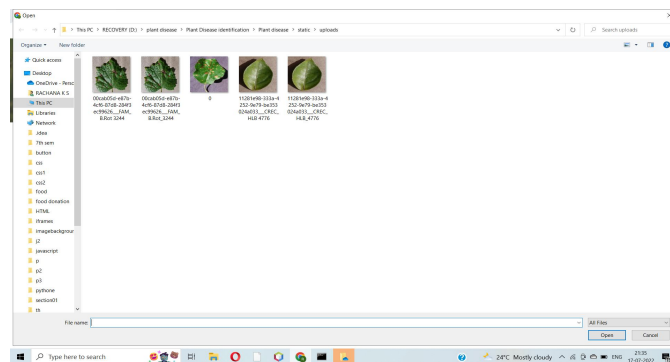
Open

This PC > RECOVERY (D:) > plant diseise > Plant Disease identification > Plant disease > static > uploads

Search uploads

Organize ▾ New folder

Quick access
Desktop
OneDrive - Perso
RACHANA K S
This PC
Libraries
Network
.idea
7th sem
button
css
css1
css2
food
food donation
HTML
iframes
imagebackgrour
j2
javascript
p
p2
p3
pythone
section01
ts

00cab05d-e87b-4cf6-87e8-2841ec99626..._FAM_B.Rot 3244

00cab05d-e87b-4cf6-87e8-2841ec99626..._FAM_B.Rot_3244

0

11281e98-333a-4252-9e79-be353024a033___CREC_HLB 4776

11281e98-333a-4252-9e79-be353024a033___CREC_HLB_4776

File name:

All Files

Open

Cancel

Type here to search

24°C Mostly cloudy

ENG

21:35
17-07-2023